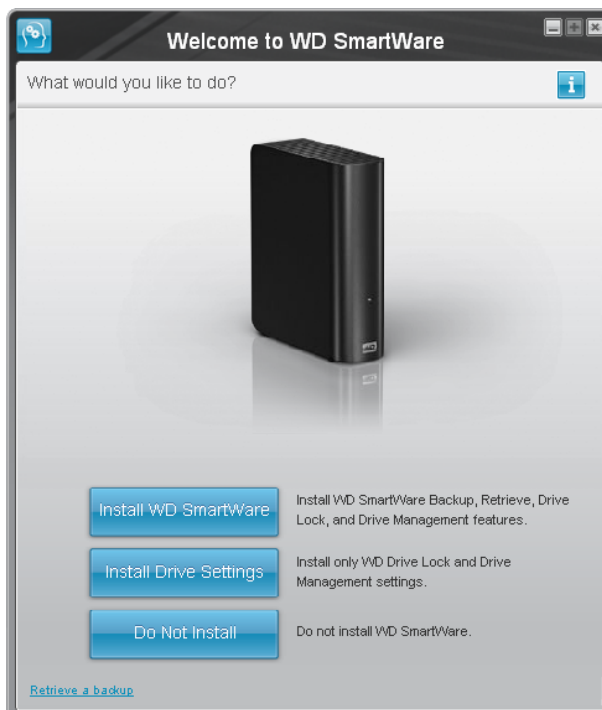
Welcome to WD SmartWare

What would you like to do?

i

Install WD SmartWare

Install WD SmartWare Backup, Retrieve, Drive Lock, and Drive Management features.

Install Drive Settings

Install only WD Drive Lock and Drive Management settings.

Do Not Install

Do not install WD SmartWare.

Retrieve a backup